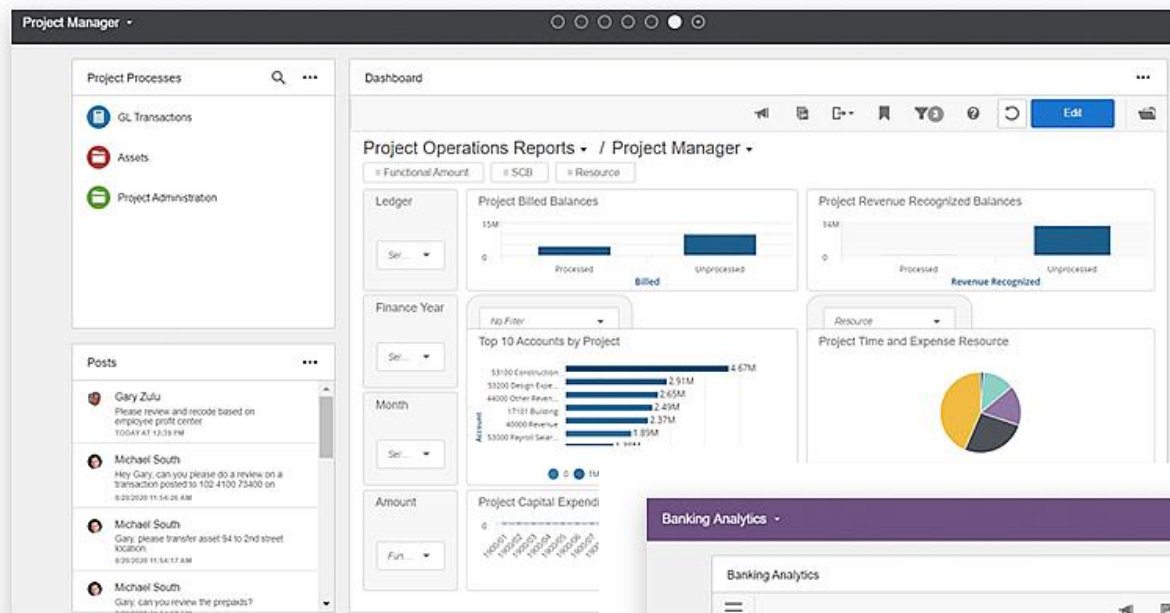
Project Manager ▾

Project Processes

GL Transactions

Assets

Project Administration

Posts

Gary Zulu
Please review and recode based on employee profit center
TODAY AT 12:39 PM

Michael South
Hey Gary, can you please do a review on a transaction posted to 102 4100 73400 on
8/20/2020 11:54:26 AM

Michael South
Gary, please transfer asset 94 to 2nd street location.
8/20/2020 11:54:17 AM

Michael South
Gary, can you review the prepaids?

Dashboard

Edit

Project Operations Reports ▾ / Project Manager ▾

= Functional Amount = SCB = Resource

Ledger
Sel...

Finance Year
Sel...

Month
Sel...

Amount
Fun...

Project Billed Balances
15M
0
Processed Unprocessed
Billed

Project Revenue Recognized Balances
14M
0
Processed Unprocessed
Revenue Recognized

No Filter

Resource

Top 10 Accounts by Project
53100 Construction 4.67M
53200 Design Expe... 2.91M
44000 Other Reven... 2.65M
17101 Building 2.49M
40000 Revenue 2.37M
53000 Payroll Salar... 1.89M
Account
0 1M

Project Time and Expense Resource

Project Capital Expendi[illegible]
0

Banking Analytics ▾

Banking Analytics